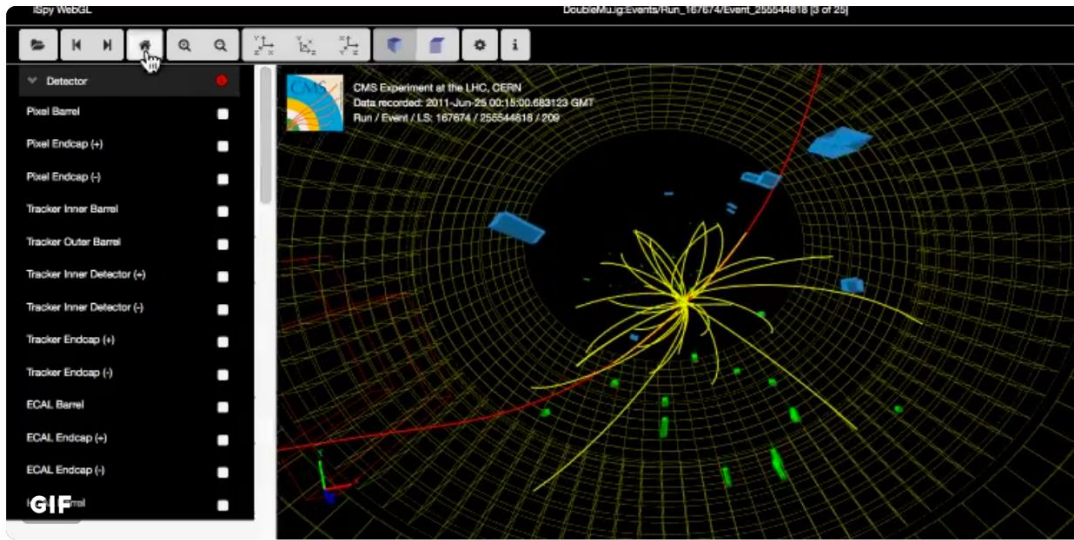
iSpy WebGL

DoubleMu.ig:Events/Run_167674/Event_255544818 [3 of 25]

Detector

Pixel Barrel

Pixel Endcap (+)

Pixel Endcap (-)

Tracker Inner Barrel

Tracker Outer Barrel

Tracker Inner Detector (+)

Tracker Inner Detector (-)

Tracker Endcap (+)

Tracker Endcap (-)

ECAL Barrel

ECAL Endcap (+)

ECAL Endcap (-)

GIF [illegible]rrel

CMS Experiment at the LHC, CERN
Data recorded: 2011-Jun-25 00:15:00.683123 GMT
Run / Event / LS: 167674 / 255544818 / 209